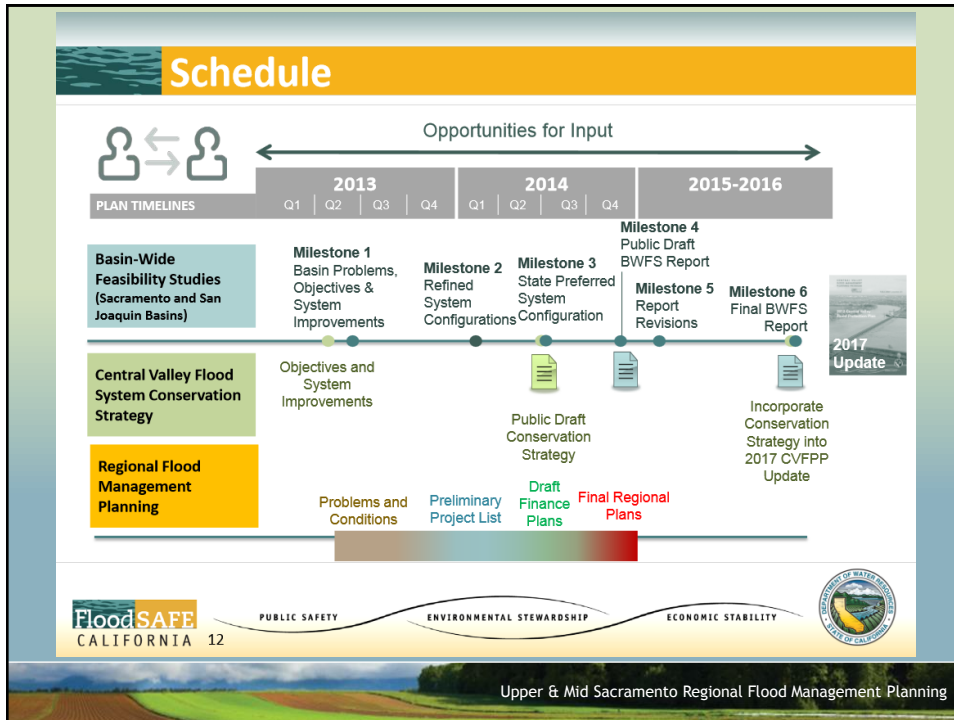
Schedule

Opportunities for Input

PLAN TIMELINES

| 2013 | | | | 2014 | | | | 2015-2016 |
|---|---|---|---|---|---|---|---|---|
| Q1 | Q2 | Q3 | Q4 | Q1 | Q2 | Q3 | Q4 | |

Basin-Wide Feasibility Studies (Sacramento and San Joaquin Basins)

Milestone 1 Basin Problems, Objectives & System Improvements

Milestone 2 Refined System Configurations

Milestone 3 State Preferred System Configuration

Milestone 4 Public Draft BWFS Report

Milestone 5 Report Revisions

Milestone 6 Final BWFS Report

2017 Update

Central Valley Flood System Conservation Strategy

Objectives and System Improvements

Public Draft Conservation Strategy

Incorporate Conservation Strategy into 2017 CVFPP Update

Regional Flood Management Planning

Problems and Conditions

Preliminary Project List

Draft Finance Plans

Final Regional Plans

FloodSAFE CALIFORNIA 12

PUBLIC SAFETY

ENVIRONMENTAL STEWARDSHIP

ECONOMIC STABILITY

DEPARTMENT OF WATER RESOURCES STATE OF CALIFORNIA

Upper & Mid Sacramento Regional Flood Management Planning